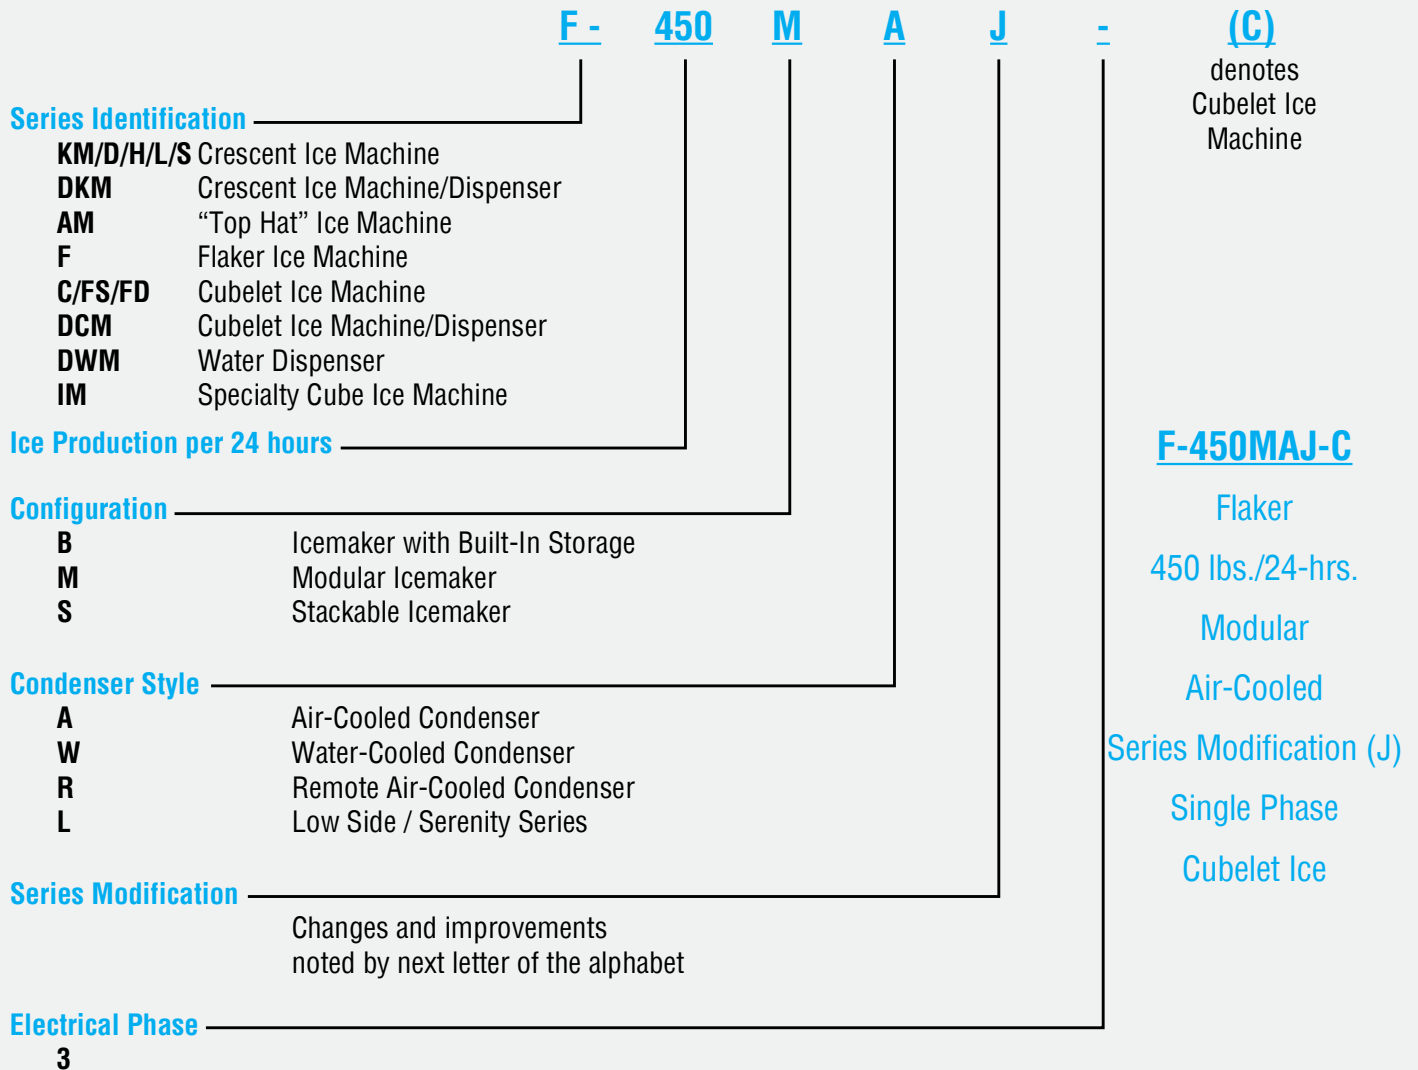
F - 450 M A J - (C)

denotes Cubelet Ice Machine

Series Identification

| | |
|---|---|
| KM/D/H/L/S | Crescent Ice Machine |
| DKM | Crescent Ice Machine/Dispenser |
| AM | “Top Hat” Ice Machine |
| F | Flaker Ice Machine |
| C/FS/FD | Cubelet Ice Machine |
| DCM | Cubelet Ice Machine/Dispenser |
| DWM | Water Dispenser |
| IM | Specialty Cube Ice Machine |

Ice Production per 24 hours

Configuration

| | |
|---|---|
| B | Icemaker with Built-In Storage |
| M | Modular Icemaker |
| S | Stackable Icemaker |

Condenser Style

| | |
|---|---|
| A | Air-Cooled Condenser |
| W | Water-Cooled Condenser |
| R | Remote Air-Cooled Condenser |
| L | Low Side / Serenity Series |

Series Modification

Changes and improvements noted by next letter of the alphabet

Electrical Phase

3

F-450MAJ-C

Flaker

450 lbs./24-hrs.

Modular

Air-Cooled

Series Modification (J)

Single Phase

Cubelet Ice